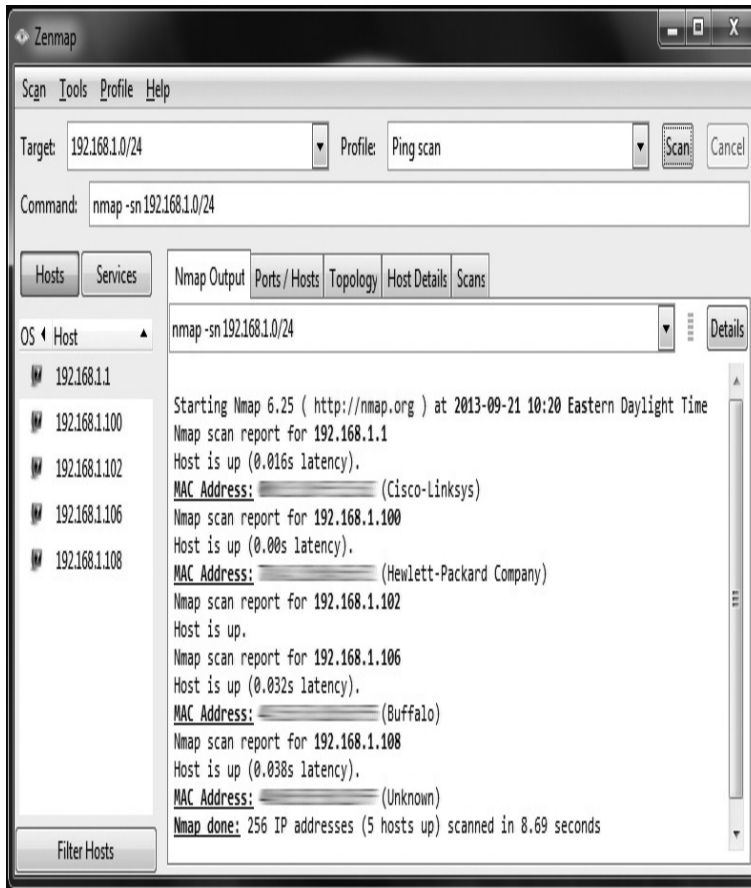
Zenmap

Scan Tools Profile Help

Target: 192.168.1.0/24 Profile: Ping scan Scan Cancel

Command: nmap -sn 192.168.1.0/24

Hosts Services

OS Host

192.168.1.1
192.168.1.100
192.168.1.102
192.168.1.106
192.168.1.108

Filter Hosts

Nmap Output Ports / Hosts Topology Host Details Scans

nmap -sn 192.168.1.0/24 Details

Starting Nmap 6.25 ( http://nmap.org ) at 2013-09-21 10:20 Eastern Daylight Time
Nmap scan report for 192.168.1.1
Host is up (0.016s latency).
MAC Address: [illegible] (Cisco-Linksys)
Nmap scan report for 192.168.1.100
Host is up (0.00s latency).
MAC Address: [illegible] (Hewlett-Packard Company)
Nmap scan report for 192.168.1.102
Host is up.
Nmap scan report for 192.168.1.106
Host is up (0.032s latency).
MAC Address: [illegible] (Buffalo)
Nmap scan report for 192.168.1.108
Host is up (0.038s latency).
MAC Address: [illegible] (Unknown)
Nmap done: 256 IP addresses (5 hosts up) scanned in 8.69 seconds